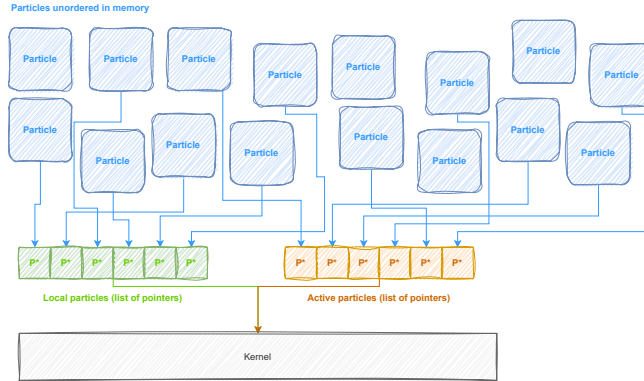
Particles unordered in memory

Particle
Particle
Particle
Particle
Particle
Particle
Particle
Particle
Particle
Particle
Particle
Particle
Particle
Particle
Particle
Particle
Particle

P* P* P* P* P* P*

P* P* P* P* P* P*

Local particles (list of pointers)

Active particles (list of pointers)

Kernel